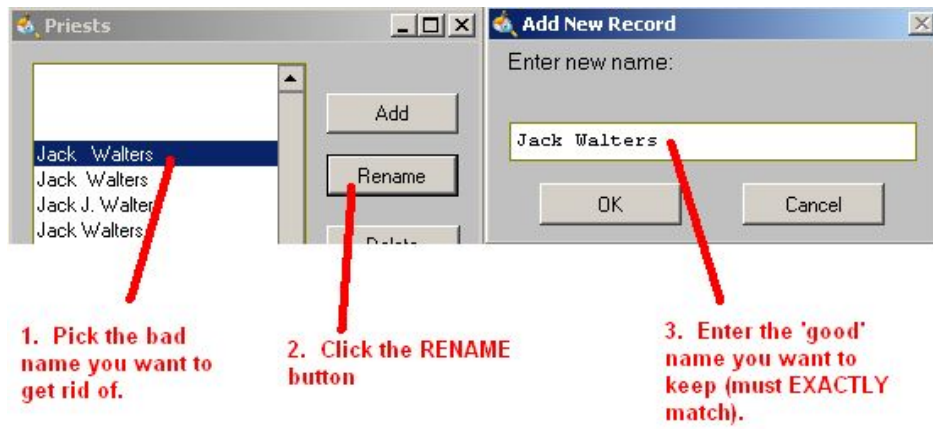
Priests

Jack  Walters
Jack  Walters
Jack J. Walter
Jack Walters

Add

Rename

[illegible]

Add New Record

Enter new name:

Jack Walters

OK

Cancel

1. Pick the bad name you want to get rid of.

2. Click the RENAME button

3. Enter the 'good' name you want to keep (must EXACTLY match).